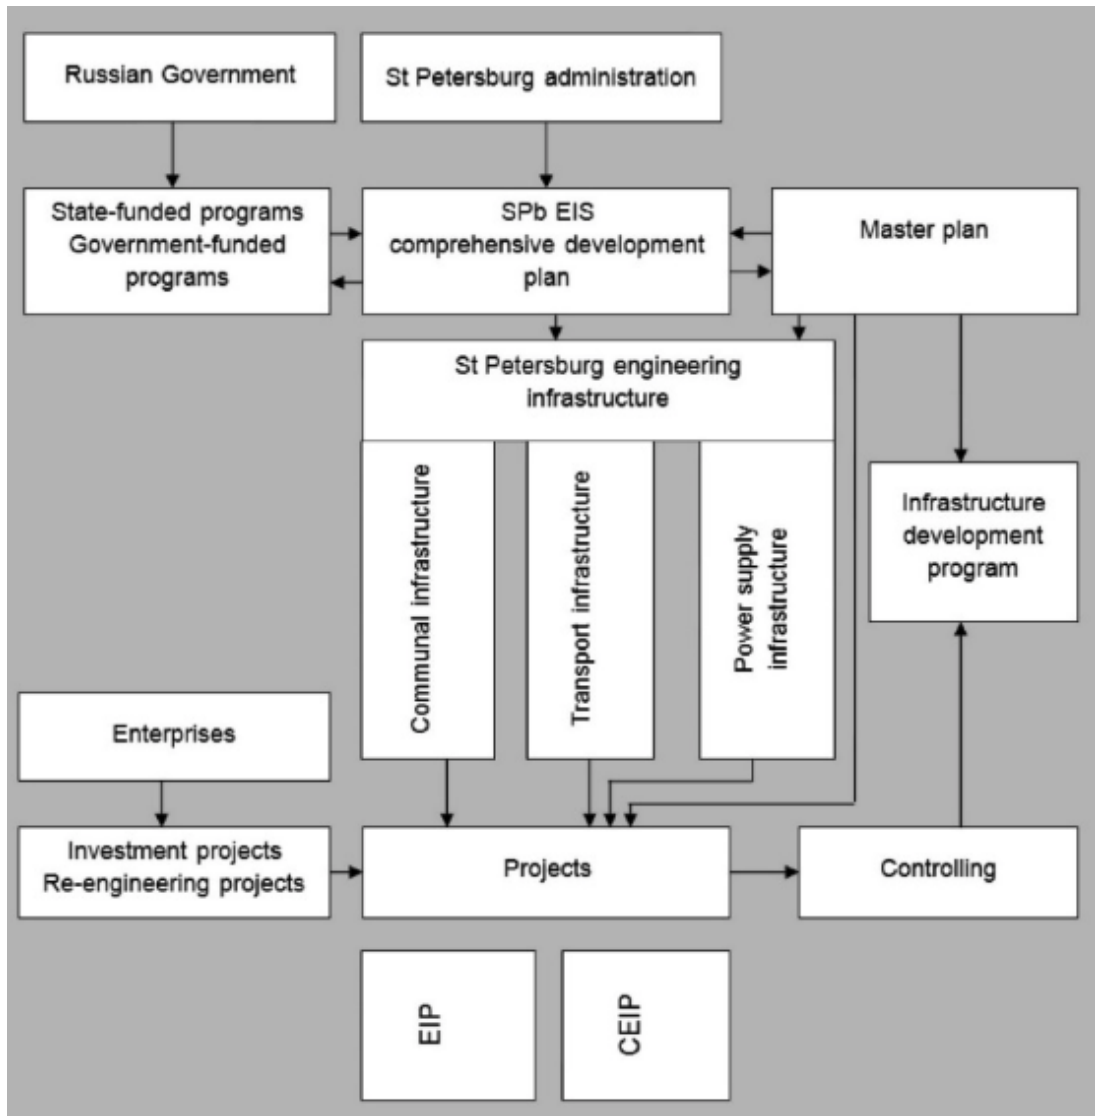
Russian Government

St Petersburg administration

State-funded programs Government-funded programs

SPb EIS comprehensive development plan

Master plan

St Petersburg engineering infrastructure

Communal infrastructure

Transport infrastructure

Power supply infrastructure

Infrastructure development program

Enterprises

Investment projects Re-engineering projects

Projects

Controlling

EIP

CEIP